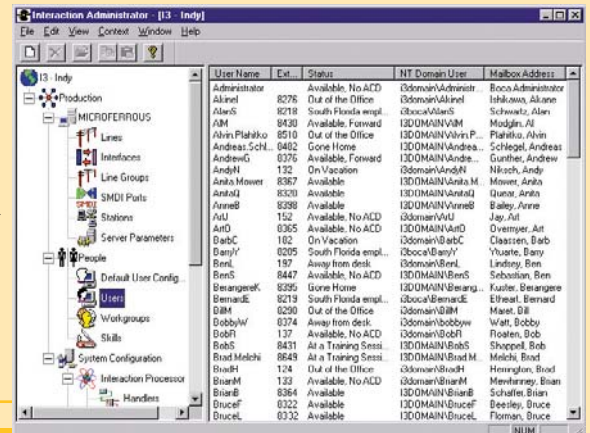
Interaction Administrator - [I3 - Indy]

File Edit View Context Window Help

I3 - Indy
Production
MICROFERROUS
Lines
Interfaces
Line Groups
SMDI Ports
Stations
Server Parameters
People
Default User Config...
Users
Workgroups
Skills
System Configuration
Interaction Processor
Handlers

| User Name | Ext... | Status | NT Domain User | Mailbox Address |
|---|---|---|---|---|
| Administrator | | Available, No ACD | i3domain\Administ... | Boca.Administrator |
| AkineI | 8276 | Out of the Office | i3domain\AkineI | Ishikawa, Akane |
| AlanS | 8218 | South Florida empl... | i3boca\AlanS | Schwartz, Alan |
| AlM | 8430 | Available, Forward | I3DOMAIN\AlM | Modglin, Al |
| Alvin.Plahitko | 8510 | Out of the Office | i3domain\Alvin.P... | Plahitko, Alvin |
| Andreas.Schl... | 0482 | Gone Home | I3DOMAIN\Andrea... | Schlegel, Andreas |
| AndrewG | 8376 | Available, Forward | I3DOMAIN\Andre... | Gunther, Andrew |
| AndyN | 132 | On Vacation | i3domain\AndyN | Niksch, Andy |
| Anita Mower | 8367 | Available | I3DOMAIN\Anita.M... | Mower, Anita |
| AnitaQ | 8320 | Available | i3domain\AnitaQ | Quinar, Anita |
| AnneB | 8398 | Available | I3DOMAIN\AnneB | Bailey, Anne |
| ArtJ | 152 | Available, No ACD | i3domain\ArtJ | Jay, Art |
| ArtO | 8365 | Available, No ACD | I3DOMAIN\ArtO | Overmyer, Art |
| BarbC | 182 | On Vacation | i3domain\BarbC | Claassen, Barb |
| BarryY | 8205 | South Florida empl... | i3boca\BarryY | Yruarte, Barry |
| BenL | 197 | Away from desk | i3domain\BenL | Lindsey, Ben |
| BenS | 8447 | Available, No ACD | I3DOMAIN\BenS | Sebastian, Ben |
| BerangereK | 8395 | Gone Home | I3DOMAIN\Berang... | Kuster, Berangere |
| BernardE | 8219 | South Florida empl... | i3boca\BernardE | Etheart, Bernard |
| BillM | 8290 | Out of the Office | i3domain\BillM | Maret, Bill |
| BobbyW | 8374 | Away from desk | i3domain\bobbyw | Watt, Bobby |
| BobR | 137 | Available, No ACD | i3domain\BobR | Roaten, Bob |
| BobS | 8431 | At a Training Sessi... | I3DOMAIN\BobS | Shappell, Bob |
| Brad.Melchi | 8649 | At a Training Sessi... | I3DOMAIN\Brad.M... | Melchi, Brad |
| BradH | 124 | Out of the Office | i3domain\BradH | Herrington, Brad |
| BrianM | 133 | Available, No ACD | i3domain\BrianM | Mewhinney, Brian |
| BrianS | 8364 | Available | I3DOMAIN\BrianS | Schaffer, Brian |
| BruceF | 8322 | Available | I3DOMAIN\BruceF | Beesley, Bruce |
| BruceL | 8332 | Available | I3DOMAIN\BruceL | Floman, Bruce |

NUM